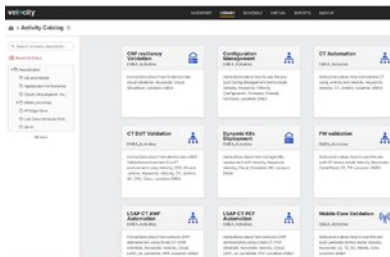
velocity

INVENTORY LIBRARY SCHEDULE VIRTUAL REPORTS BACKUP

> Activity Catalog

CNF resiliency Validation
EMEA_Activities

Configuration Management
EMEA_Activities

CT Automation
EMEA_Activities

CT DUT Validation
EMEA_Activities

Dynamic KEn Deployment
EMEA_Activities

FW validation
EMEA_Activities

LSAP CT AMF Automation
EMEA_Activities

LSAP CT PCF Automation
EMEA_Activities

Mobile Core Validation
EMEA_Activities